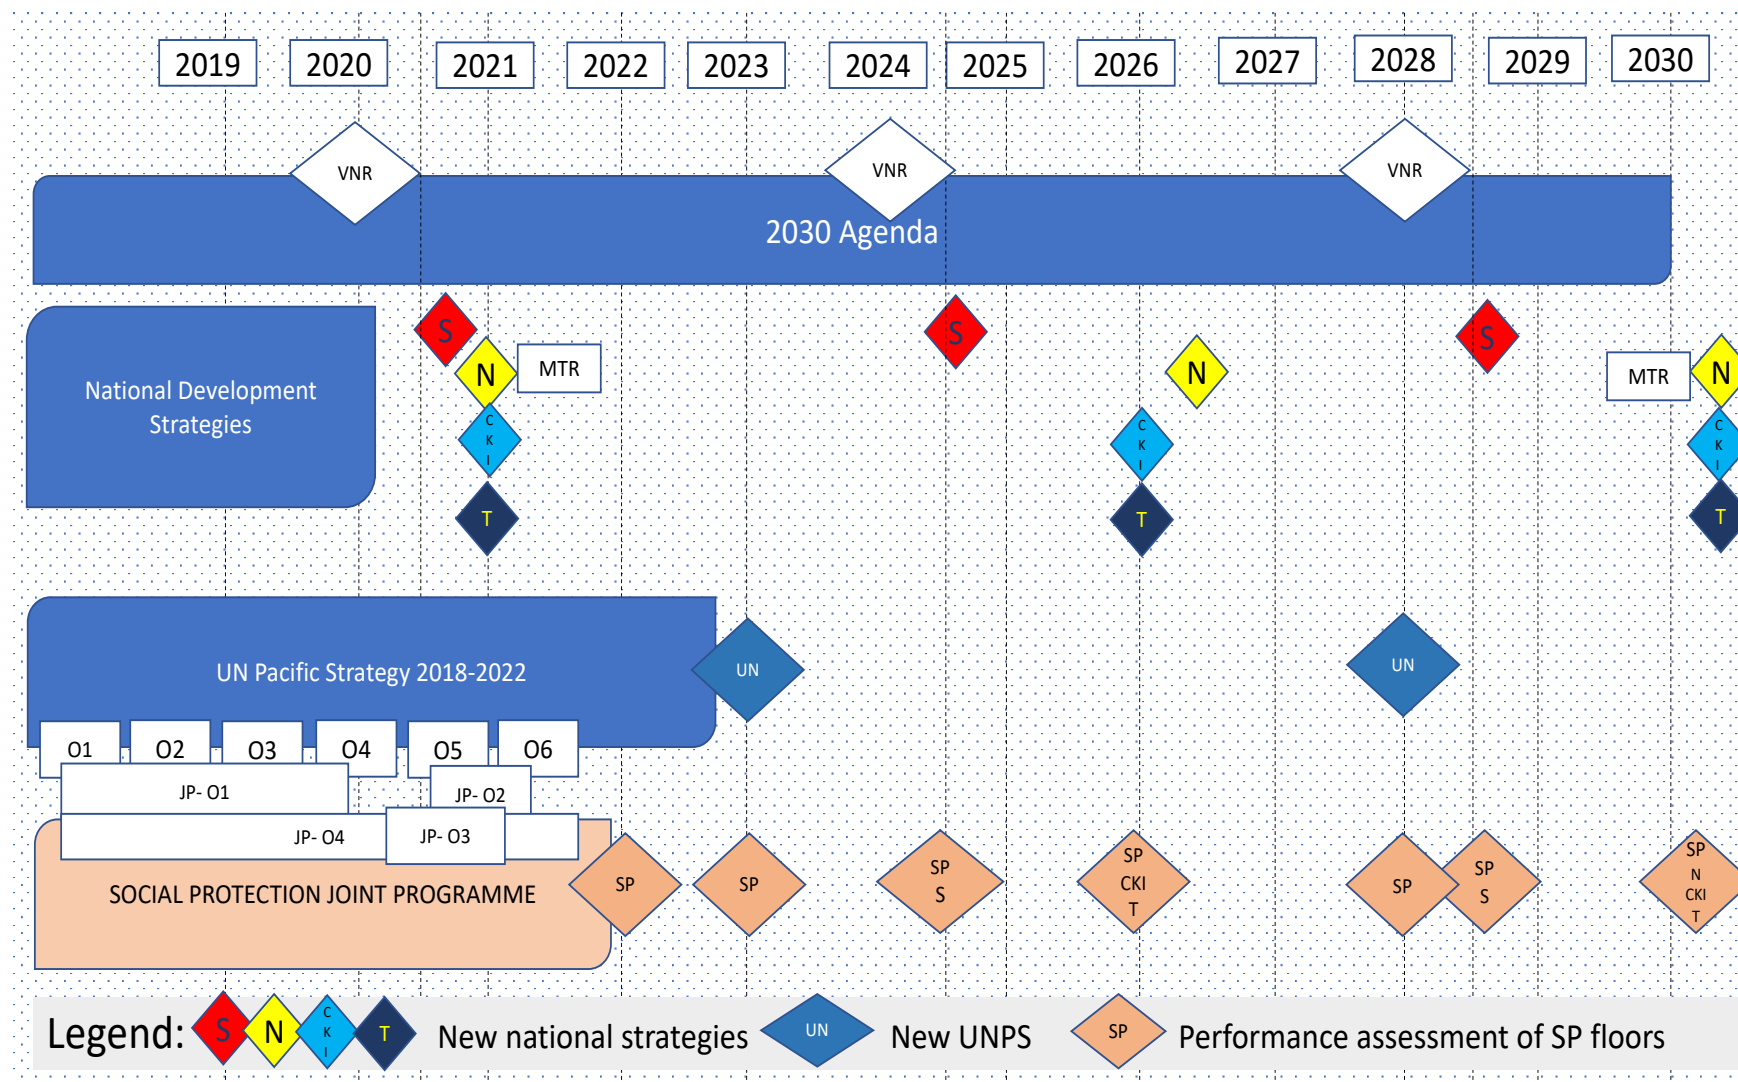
2019 2020 2021 2022 2023 2024 2025 2026 2027 2028 2029 2030

VNR VNR VNR

2030 Agenda

National Development Strategies

S
N
MTR
C K I
T

S

N
C K I
T

S

MTR
N
C K I
T

UN Pacific Strategy 2018-2022

UN

UN

O1 O2 O3 O4 O5 O6

JP- O1
JP- O2
JP- O4
JP- O3

SOCIAL PROTECTION JOINT PROGRAMME

SP
SP
SP S
SP CKI T
SP
SP S
SP N CKI T

Legend: S N C K I T New national strategies UN New UNPS SP Performance assessment of SP floors